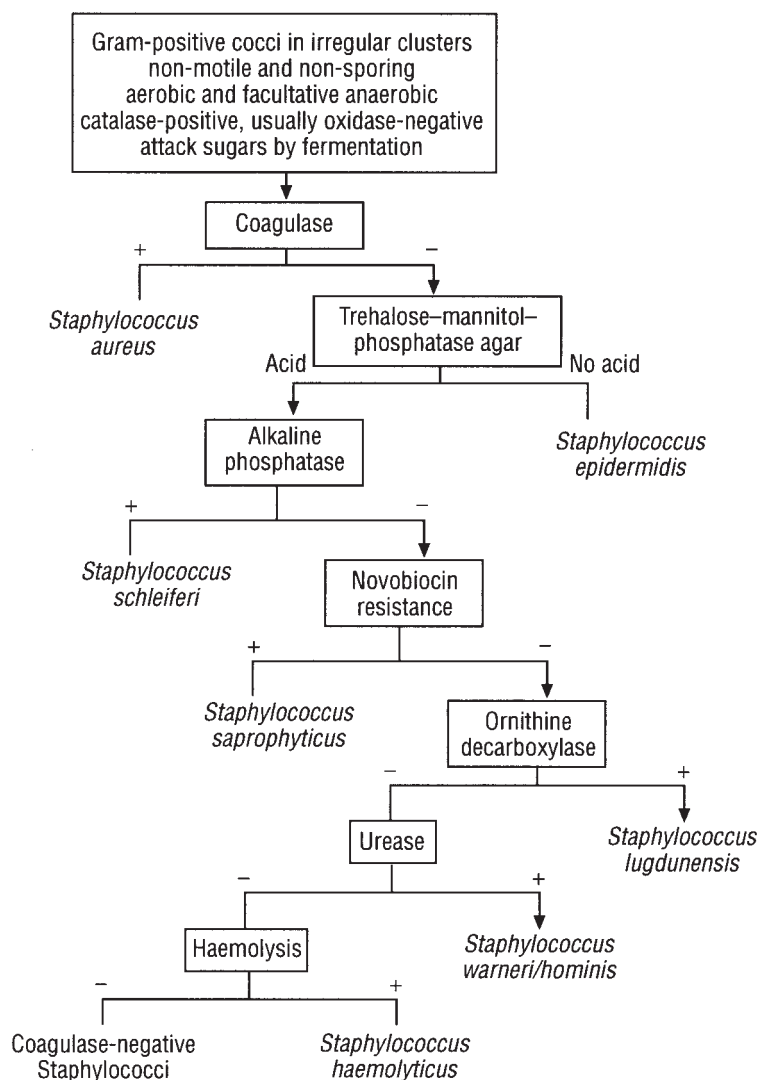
Gram-positive cocci in irregular clusters
non-motile and non-sporing
aerobic and facultative anaerobic
catalase-positive, usually oxidase-negative
attack sugars by fermentation

Coagulase

+

−

Staphylococcus aureus

Trehalose–mannitol–phosphatase agar

Acid

No acid

Staphylococcus epidermidis

Alkaline phosphatase

+

−

Staphylococcus schleiferi

Novobiocin resistance

+

−

Staphylococcus saprophyticus

Ornithine decarboxylase

−

+

Staphylococcus lugdunensis

Urease

−

+

Staphylococcus warneri/hominis

Haemolysis

−

+

Coagulase-negative Staphylococci

Staphylococcus haemolyticus